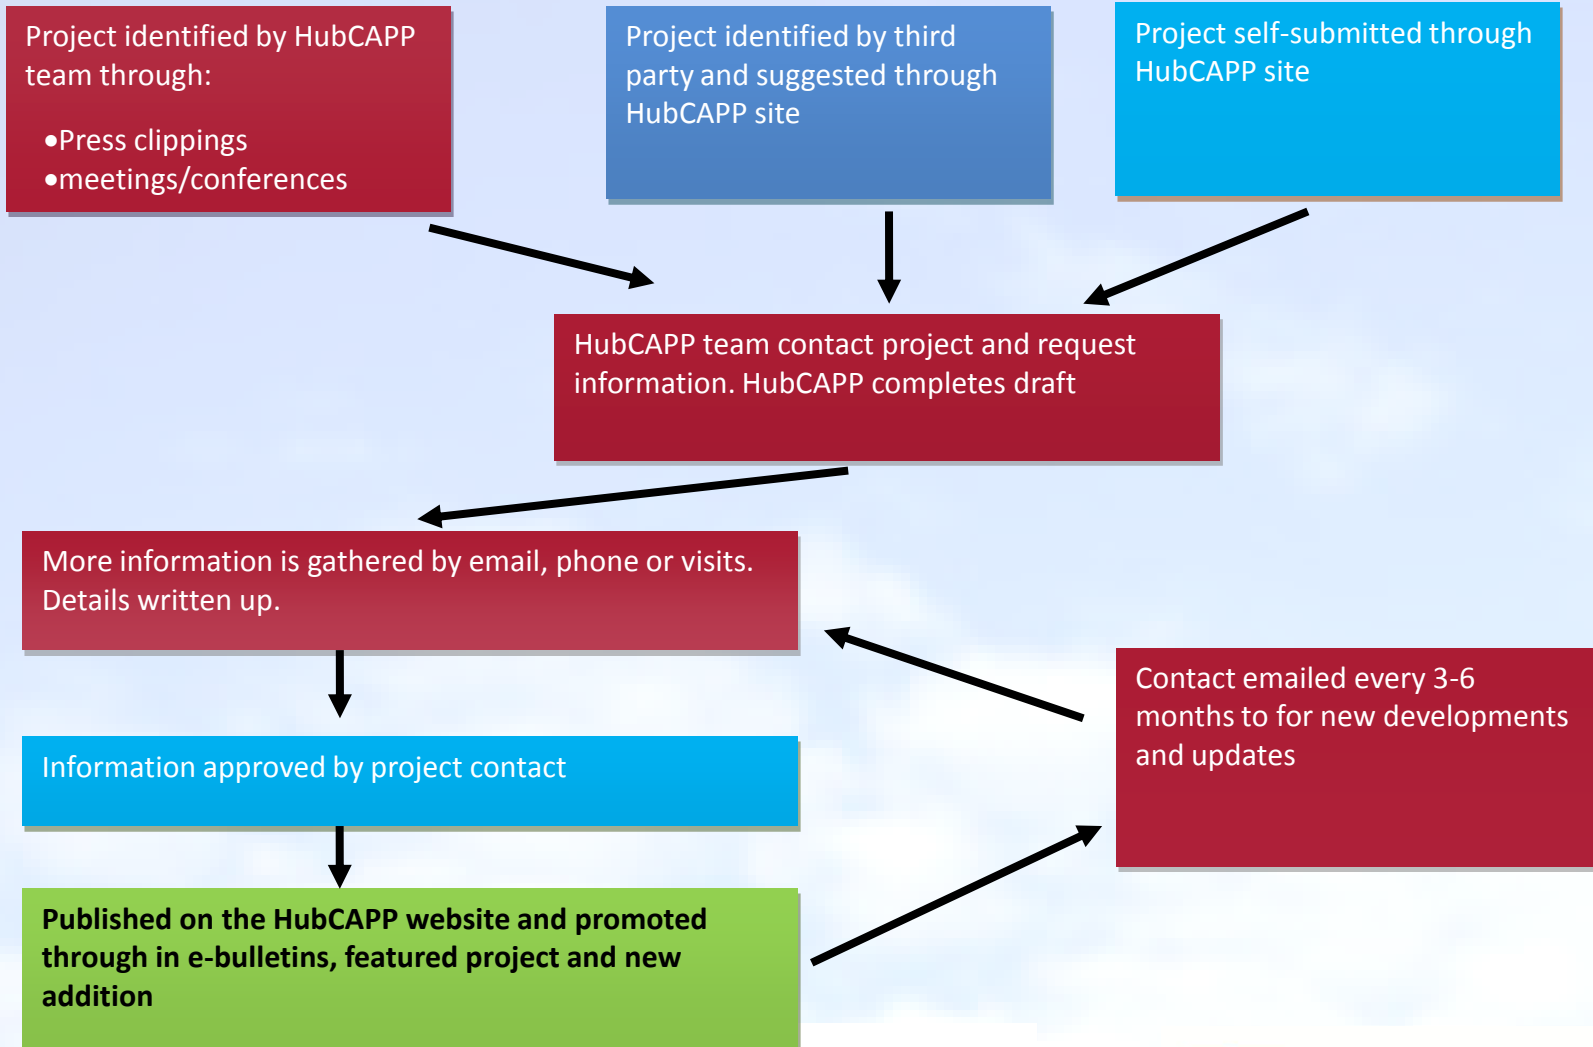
Project identified by HubCAPP team through:

•Press clippings
•meetings/conferences

Project identified by third party and suggested through HubCAPP site

Project self-submitted through HubCAPP site

HubCAPP team contact project and request information. HubCAPP completes draft

More information is gathered by email, phone or visits. Details written up.

Contact emailed every 3-6 months to for new developments and updates

Information approved by project contact

Published on the HubCAPP website and promoted through in e-bulletins, featured project and new addition